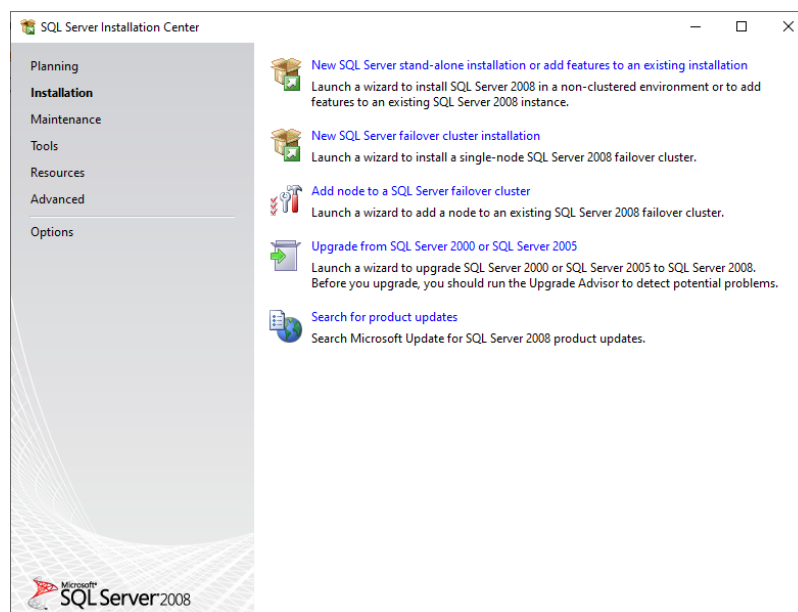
SQL Server Installation Center

Planning
Installation
Maintenance
Tools
Resources
Advanced
Options

New SQL Server stand-alone installation or add features to an existing installation
Launch a wizard to install SQL Server 2008 in a non-clustered environment or to add features to an existing SQL Server 2008 instance.

New SQL Server failover cluster installation
Launch a wizard to install a single-node SQL Server 2008 failover cluster.

Add node to a SQL Server failover cluster
Launch a wizard to add a node to an existing SQL Server 2008 failover cluster.

Upgrade from SQL Server 2000 or SQL Server 2005
Launch a wizard to upgrade SQL Server 2000 or SQL Server 2005 to SQL Server 2008. Before you upgrade, you should run the Upgrade Advisor to detect potential problems.

Search for product updates
Search Microsoft Update for SQL Server 2008 product updates.

Microsoft SQL Server 2008